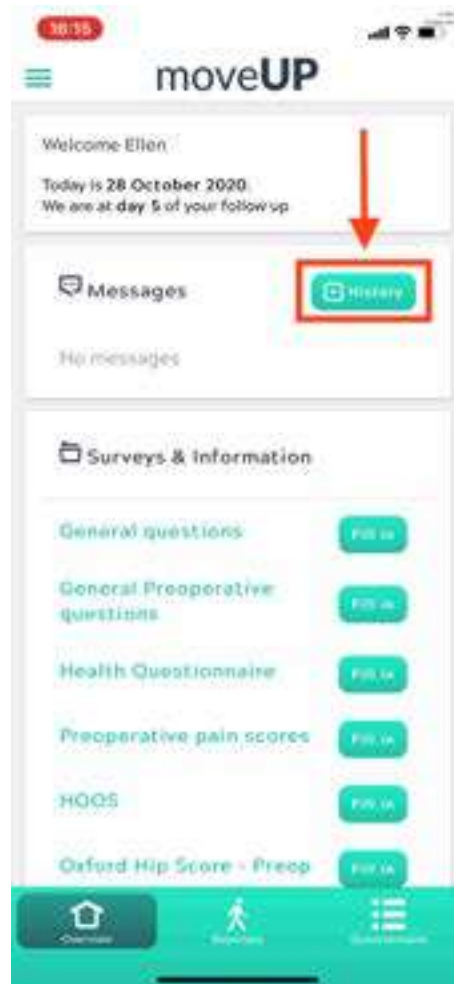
16:55

moveUP

Welcome Ellen

Today is 28 October 2020.
We are at day 5 of your follow up

Messages

History

No messages

Surveys & Information

General questions

Fill in

General Preoperative questions

Fill in

Health Questionnaire

Fill in

Preoperative pain scores

Fill in

HOOS

Fill in

Oxford Hip Score - Preop

Fill in

Overview

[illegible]

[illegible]